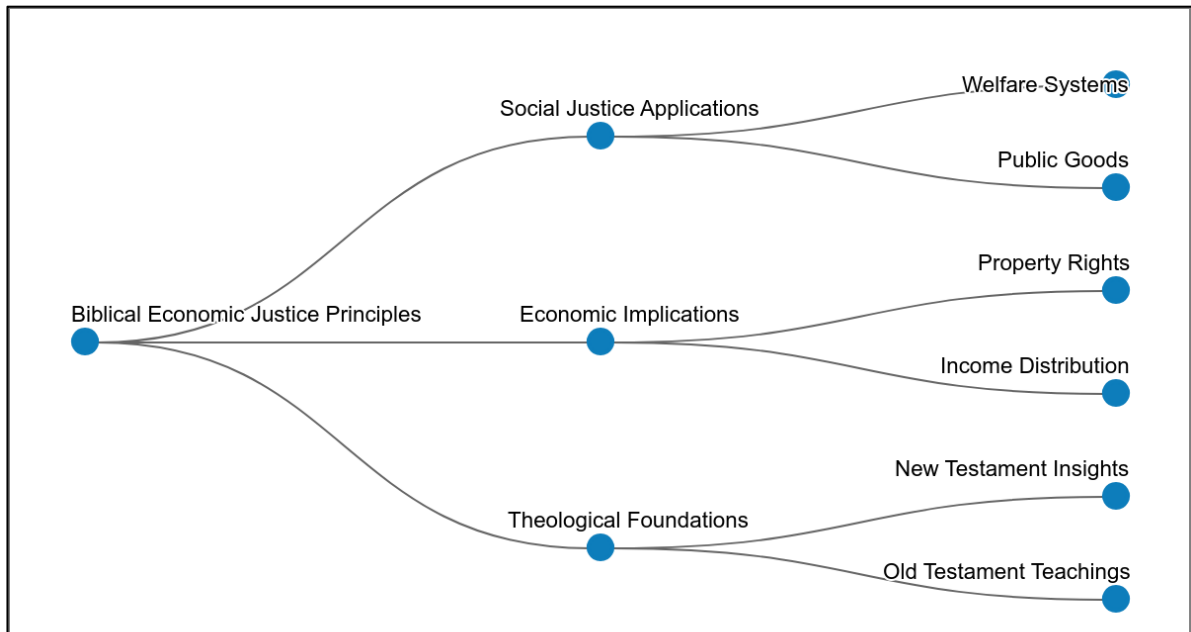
Biblical Economic Justice Principles

Social Justice Applications

Welfare Systems

Public Goods

Economic Implications

Property Rights

Income Distribution

Theological Foundations

New Testament Insights

Old Testament Teachings